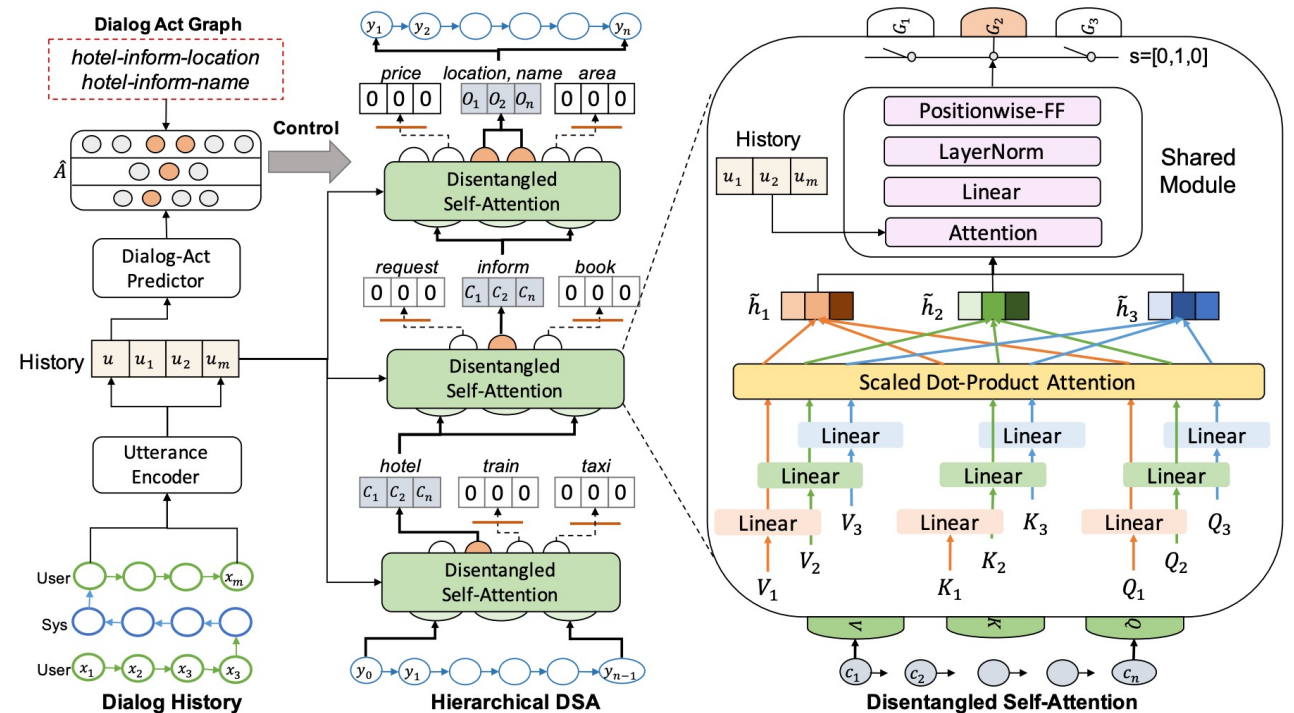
Dialog Act Graph

hotel-inform-location
hotel-inform-name

$\hat{A}$

Dialog-Act Predictor

History $u$ $u_1$ $u_2$ $u_m$

Utterance Encoder

User $x_m$

Sys

User $x_1$ $x_2$ $x_3$ $x_3$

Dialog History

Control

$y_1$ $y_2$ $y_n$

price 0 0 0
location, name $O_1$ $O_2$ $O_n$
area 0 0 0

Disentangled Self-Attention

request 0 0 0
inform $C_1$ $C_2$ $C_n$
book 0 0 0

Disentangled Self-Attention

hotel $C_1$ $C_2$ $C_n$
train 0 0 0
taxi 0 0 0

Disentangled Self-Attention

$y_0$ $y_1$ $y_{n-1}$

Hierarchical DSA

$G_1$ $G_2$ $G_3$

s=[0,1,0]

Positionwise-FF

LayerNorm

Linear

Attention

History $u_1$ $u_2$ $u_m$

Shared Module

$\tilde{h}_1$ $\tilde{h}_2$ $\tilde{h}_3$

Scaled Dot-Product Attention

Linear Linear Linear
Linear Linear Linear
Linear Linear Linear

$V_3$ $K_3$ $Q_3$
$V_2$ $K_2$ $Q_2$
$V_1$ $K_1$ $Q_1$

V K Q

$c_1$ $c_2$ $c_n$

Disentangled Self-Attention